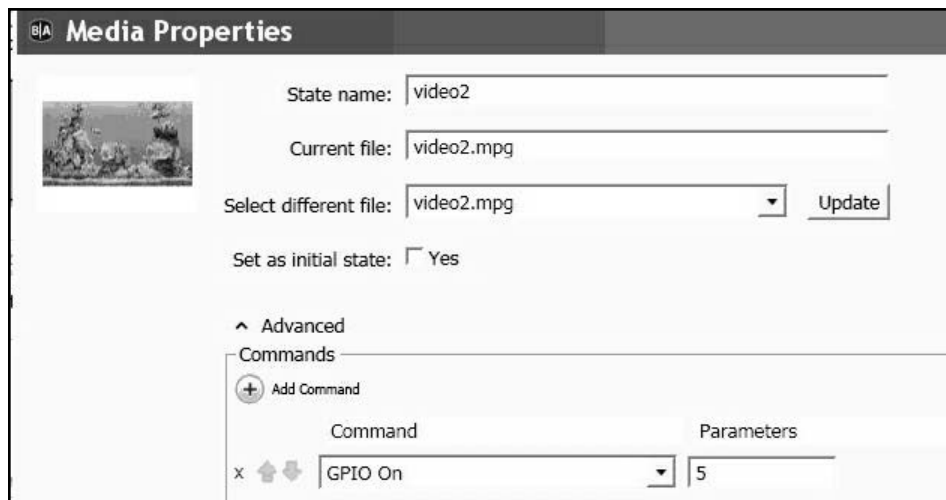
B|A Media Properties

State name: video2

Current file: video2.mpg

Select different file: video2.mpg Update

Set as initial state: Yes

Advanced

Commands

Add Command

| Command | Parameters |
|---|---|
| x GPIO On | 5 |